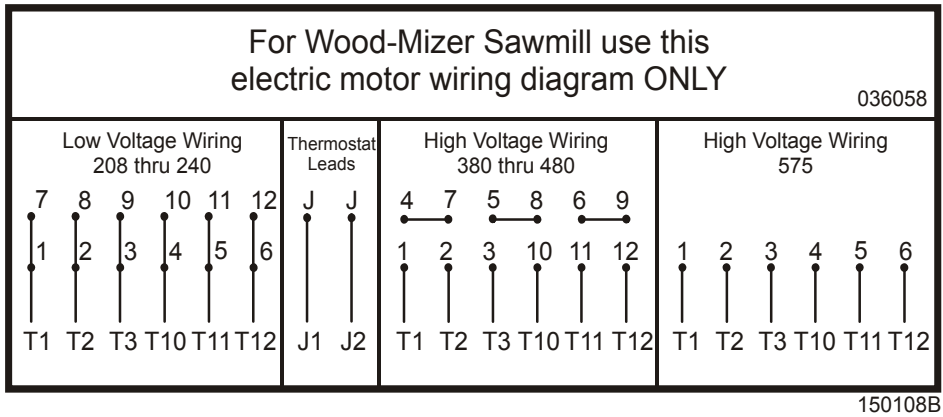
For Wood-Mizer Sawmill use this electric motor wiring diagram ONLY

036058

Low Voltage Wiring
208 thru 240

7 8 9 10 11 12
1 2 3 4 5 6
T1 T2 T3 T10 T11 T12

Thermostat Leads

J J
J1 J2

High Voltage Wiring
380 thru 480

4 7 5 8 6 9
1 2 3 10 11 12
T1 T2 T3 T10 T11 T12

High Voltage Wiring
575

1 2 3 4 5 6
T1 T2 T3 T10 T11 T12

150108B